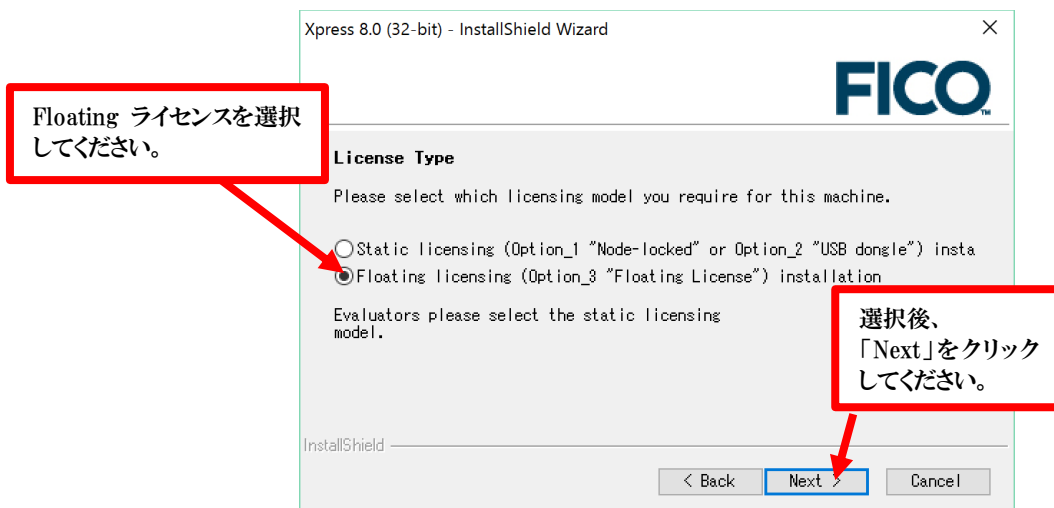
Xpress 8.0 (32-bit) - InstallShield Wizard

FICO

Floating ライセンスを選択してください。

License Type

Please select which licensing model you require for this machine.

Static licensing (Option_1 "Node-locked" or Option_2 "USB dongle") insta

Floating licensing (Option_3 "Floating License") installation

Evaluators please select the static licensing model.

選択後、「Next」をクリックしてください。

InstallShield

< Back

Next >

Cancel